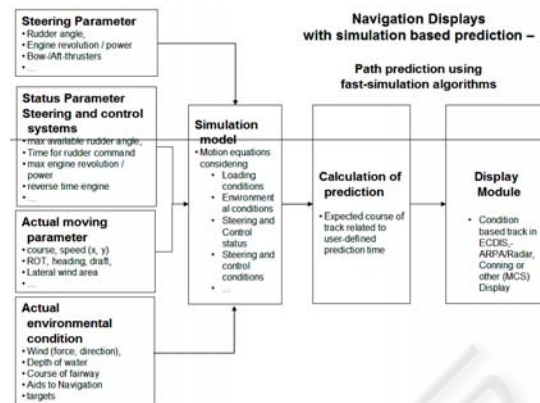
Navigation Displays with simulation based prediction –

Path prediction using fast-simulation algorithms

Steering Parameter
• Rudder angle,
• Engine revolution / power
• Bow-/Aft-thrusters
• ...

Status Parameter Steering and control systems
• max available rudder angle,
• Time for rudder command
• max engine revolution / power
• reverse time engine
• ...

Actual moving parameter
• course, speed (x, y)
• ROT, heading, draft,
• Lateral wind area
• ...

Actual environmental condition
• Wind (force, direction),
• Depth of water
• Course of fairway
• Aids to Navigation
• targets

Simulation model
• Motion equations considering
• Loading conditions
• Environmental conditions
• Steering and Control status
• Steering and control conditions
• ...

Calculation of prediction
• Expected course of track related to user-defined prediction time

Display Module
• Condition based track in ECDIS,-ARPA/Radar, Conning or other (MCS) Display